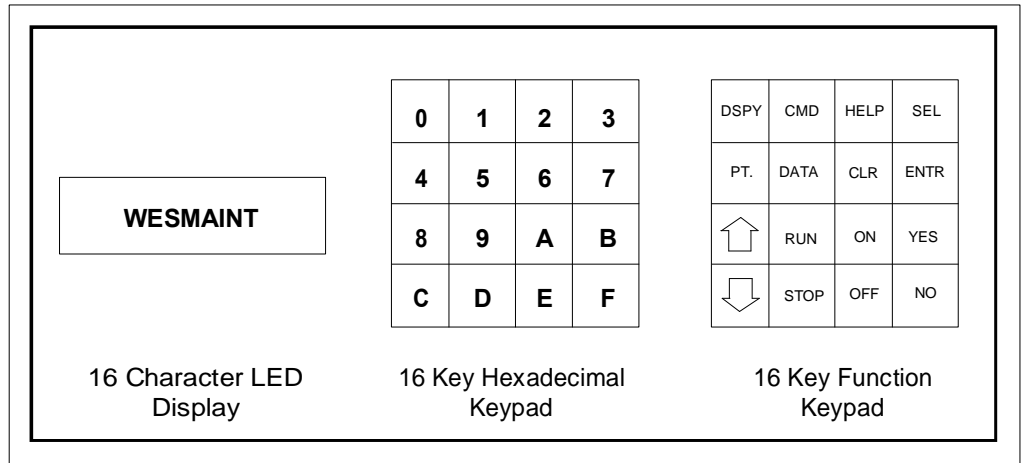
WESMAINT

| 0 | 1 | 2 | 3 |
|---|---|---|---|
| 4 | 5 | 6 | 7 |
| 8 | 9 | A | B |
| C | D | E | F |

| DSPY | CMD | HELP | SEL |
|---|---|---|---|
| PT. | DATA | CLR | ENTR |
| ⇧ | RUN | ON | YES |
| ⇩ | STOP | OFF | NO |

16 Character LED Display

16 Key Hexadecimal Keypad

16 Key Function Keypad